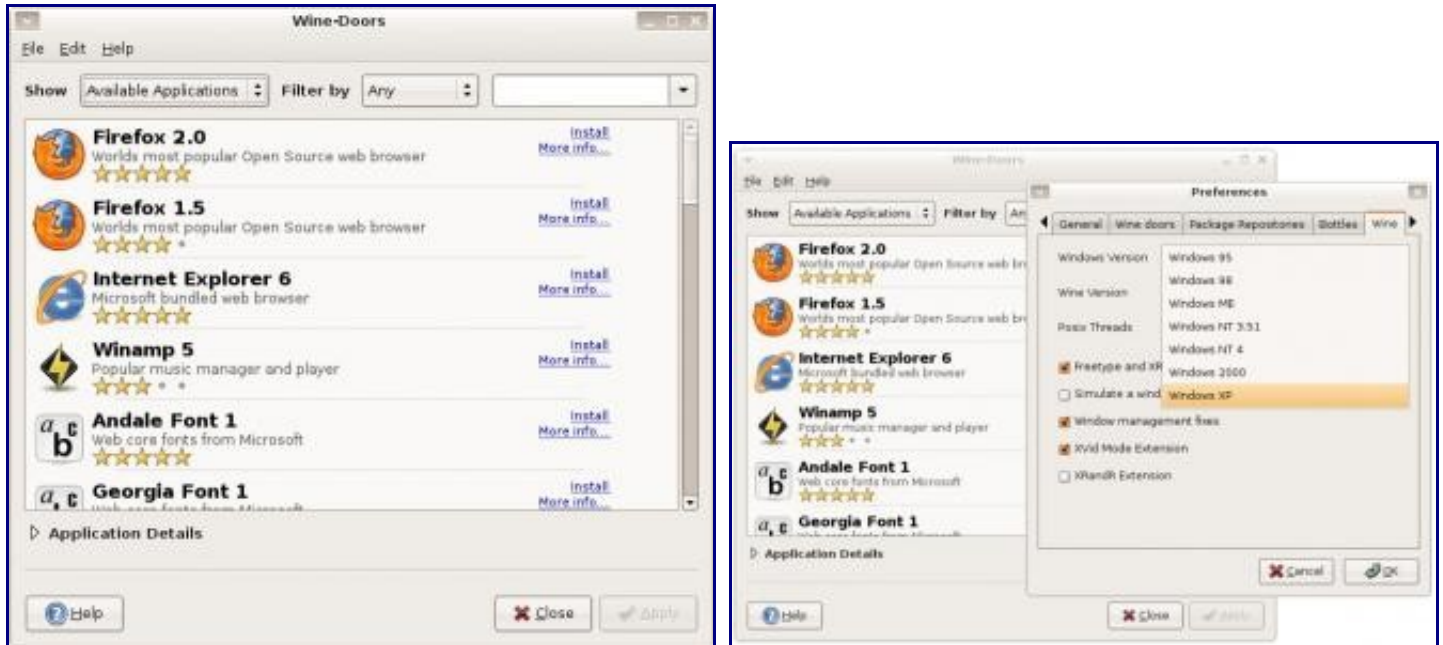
Wine-Doors

File Edit Help

Show Available Applications Filter by Any

Firefox 2.0
Worlds most popular Open Source web browser
Install
More info...

Firefox 1.5
Worlds most popular Open Source web browser
Install
More info...

Internet Explorer 6
Microsoft bundled web browser
Install
More info...

Winamp 5
Popular music manager and player
Install
More info...

Andale Font 1
Web core fonts from Microsoft
Install
More info...

Georgia Font 1
Install
More info...

Application Details

Help Close Apply

Wine-Doors

File Edit Help

Show Available Applications Filter by An

Firefox 2.0
Worlds most popular Open Source web br

Firefox 1.5
Worlds most popular Open Source web br

Internet Explorer 6
Microsoft bundled web browser

Winamp 5
Popular music manager and player

Andale Font 1
Web core fonts from Microsoft

Georgia Font 1

Application Details

Help Close Apply

Preferences

General Wine doors Package Repositories Bottles Wine

Windows Version
Wine Version
Posix Threads

Windows 95
Windows 98
Windows ME
Windows NT 3.51
Windows NT 4
Windows 2000
Windows XP

Freetype and XR
Simulate a wind
Window management fixes
XVid Mode Extension
XRandR Extension

Cancel OK